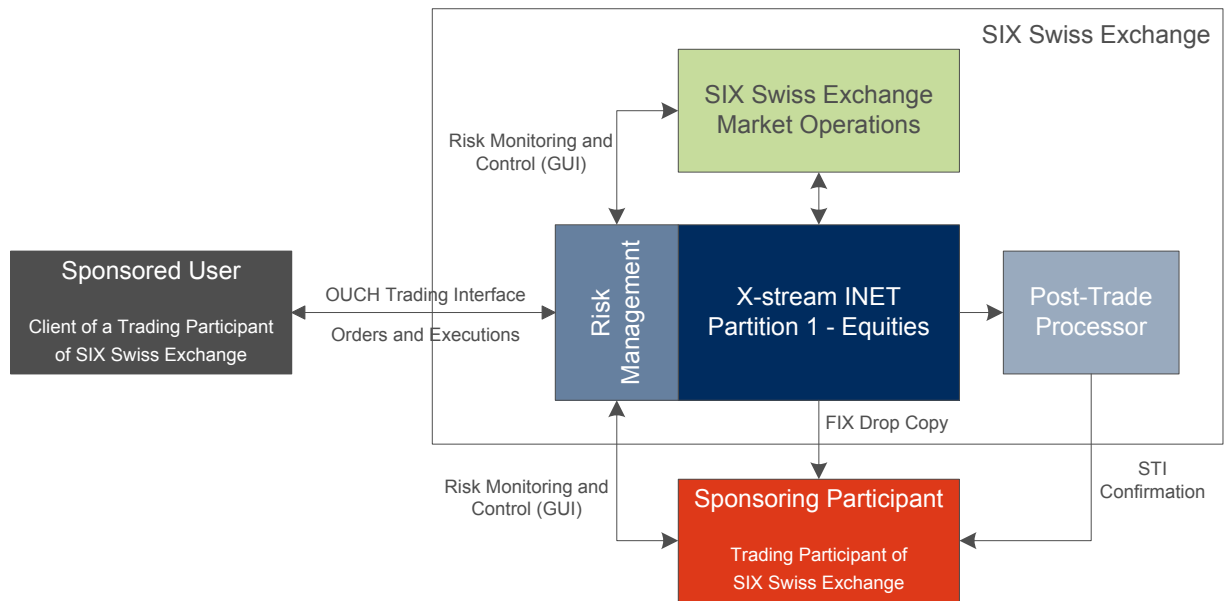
SIX Swiss Exchange

SIX Swiss Exchange Market Operations

Risk Monitoring and Control (GUI)

Sponsored User

Client of a Trading Participant of SIX Swiss Exchange

OUCH Trading Interface

Orders and Executions

Risk Management

X-stream INET Partition 1 - Equities

Post-Trade Processor

FIX Drop Copy

STI Confirmation

Risk Monitoring and Control (GUI)

Sponsoring Participant

Trading Participant of SIX Swiss Exchange